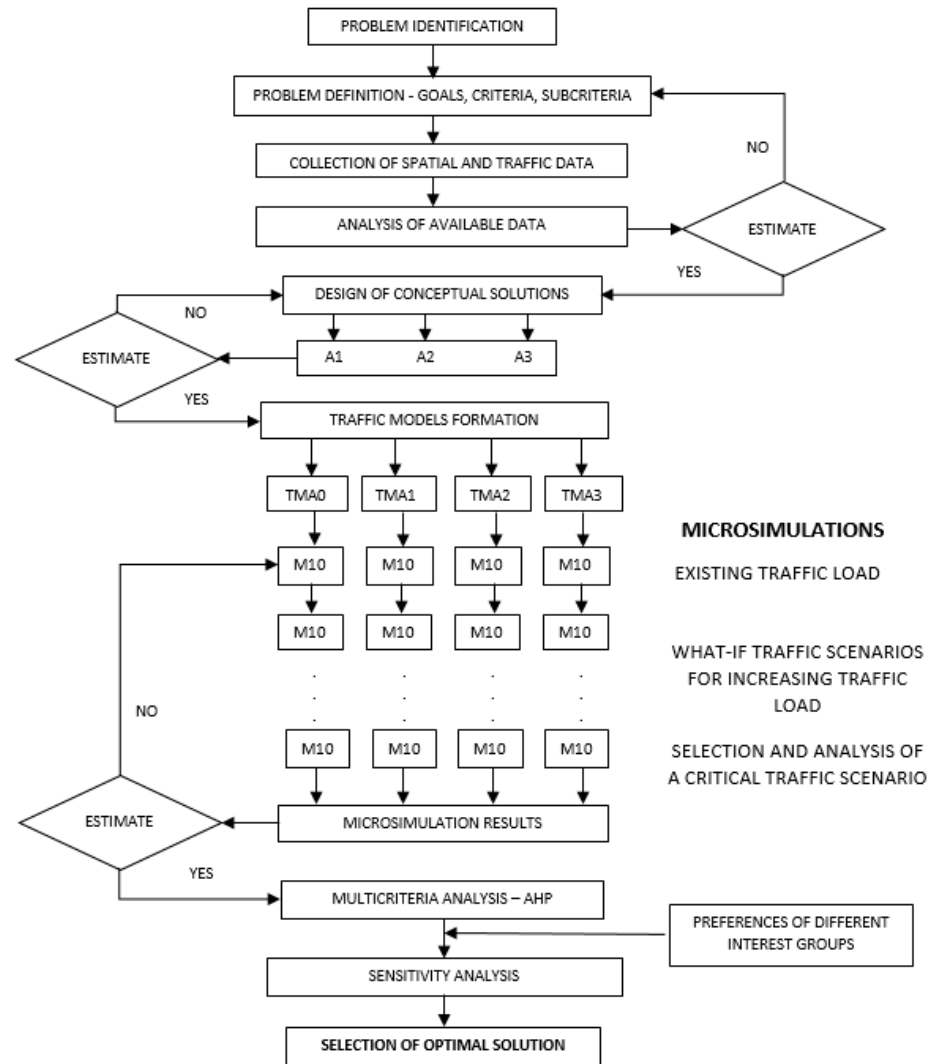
PROBLEM IDENTIFICATION

PROBLEM DEFINITION - GOALS, CRITERIA, SUBCRITERIA

NO

COLLECTION OF SPATIAL AND TRAFFIC DATA

ANALYSIS OF AVAILABLE DATA

ESTIMATE

YES

NO

DESIGN OF CONCEPTUAL SOLUTIONS

ESTIMATE

A1 A2 A3

YES

TRAFFIC MODELS FORMATION

TMA0 TMA1 TMA2 TMA3

MICROSIMULATIONS

M10 M10 M10 M10

EXISTING TRAFFIC LOAD

M10 M10 M10 M10

WHAT-IF TRAFFIC SCENARIOS FOR INCREASING TRAFFIC LOAD

NO

M10 M10 M10 M10

SELECTION AND ANALYSIS OF A CRITICAL TRAFFIC SCENARIO

ESTIMATE

MICROSIMULATION RESULTS

YES

MULTICRITERIA ANALYSIS – AHP

PREFERENCES OF DIFFERENT INTEREST GROUPS

SENSITIVITY ANALYSIS

SELECTION OF OPTIMAL SOLUTION